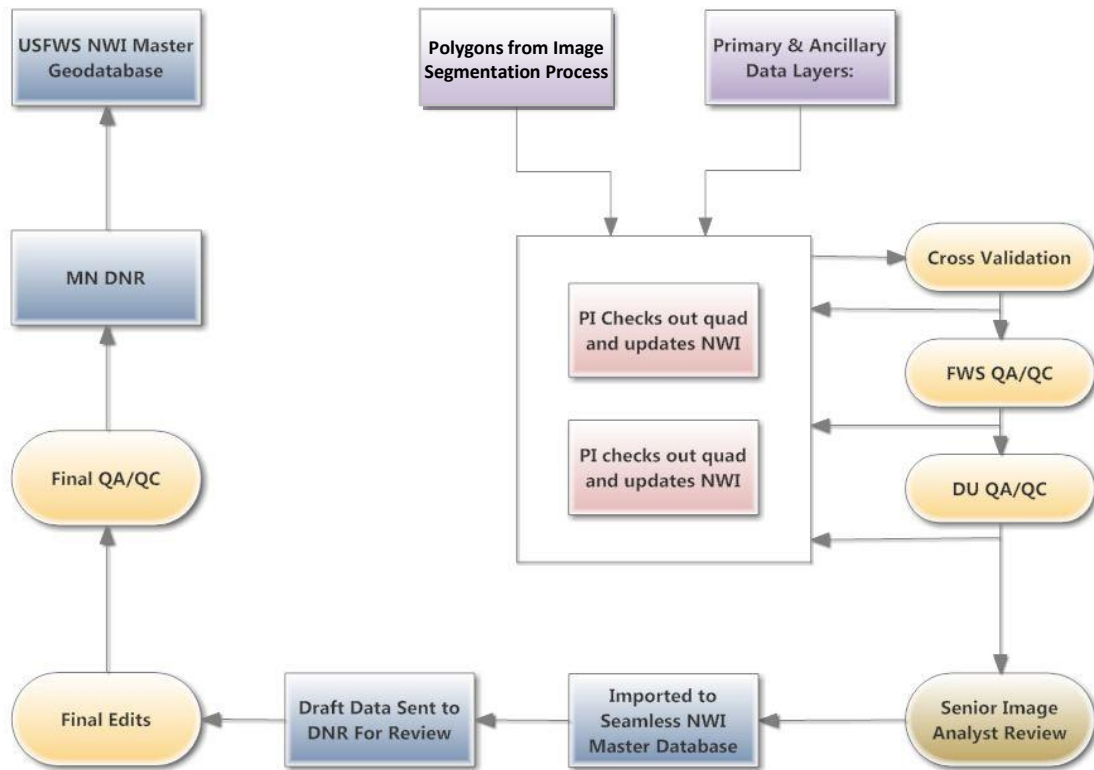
USFWS NWI Master Geodatabase

Polygons from Image Segmentation Process

Primary & Ancillary Data Layers:

MN DNR

Cross Validation

PI Checks out quad and updates NWI

FWS QA/QC

PI checks out quad and updates NWI

Final QA/QC

DU QA/QC

Final Edits

Draft Data Sent to DNR For Review

Imported to Seamless NWI Master Database

Senior Image Analyst Review